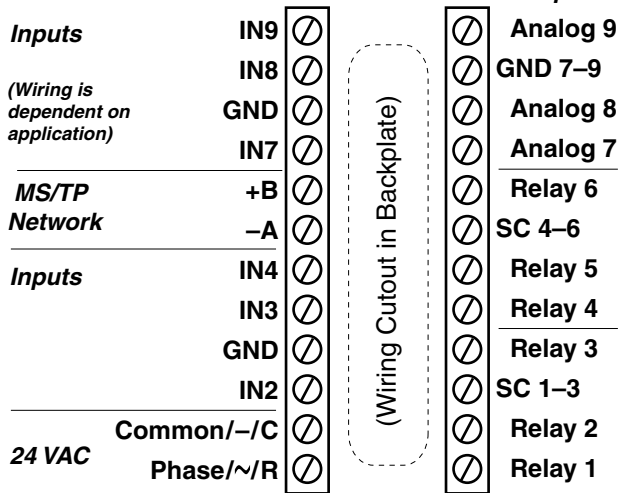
Inputs

(Wiring is dependent on application)

IN9
IN8
GND
IN7

MS/TP Network

+B
–A

Inputs

IN4
IN3
GND
IN2

24 VAC

Common/–/C
Phase/~/R

(Wiring Cutout in Backplate)

Analog 9
GND 7–9
Analog 8
Analog 7
Relay 6
SC 4–6
Relay 5
Relay 4
Relay 3
SC 1–3
Relay 2
Relay 1